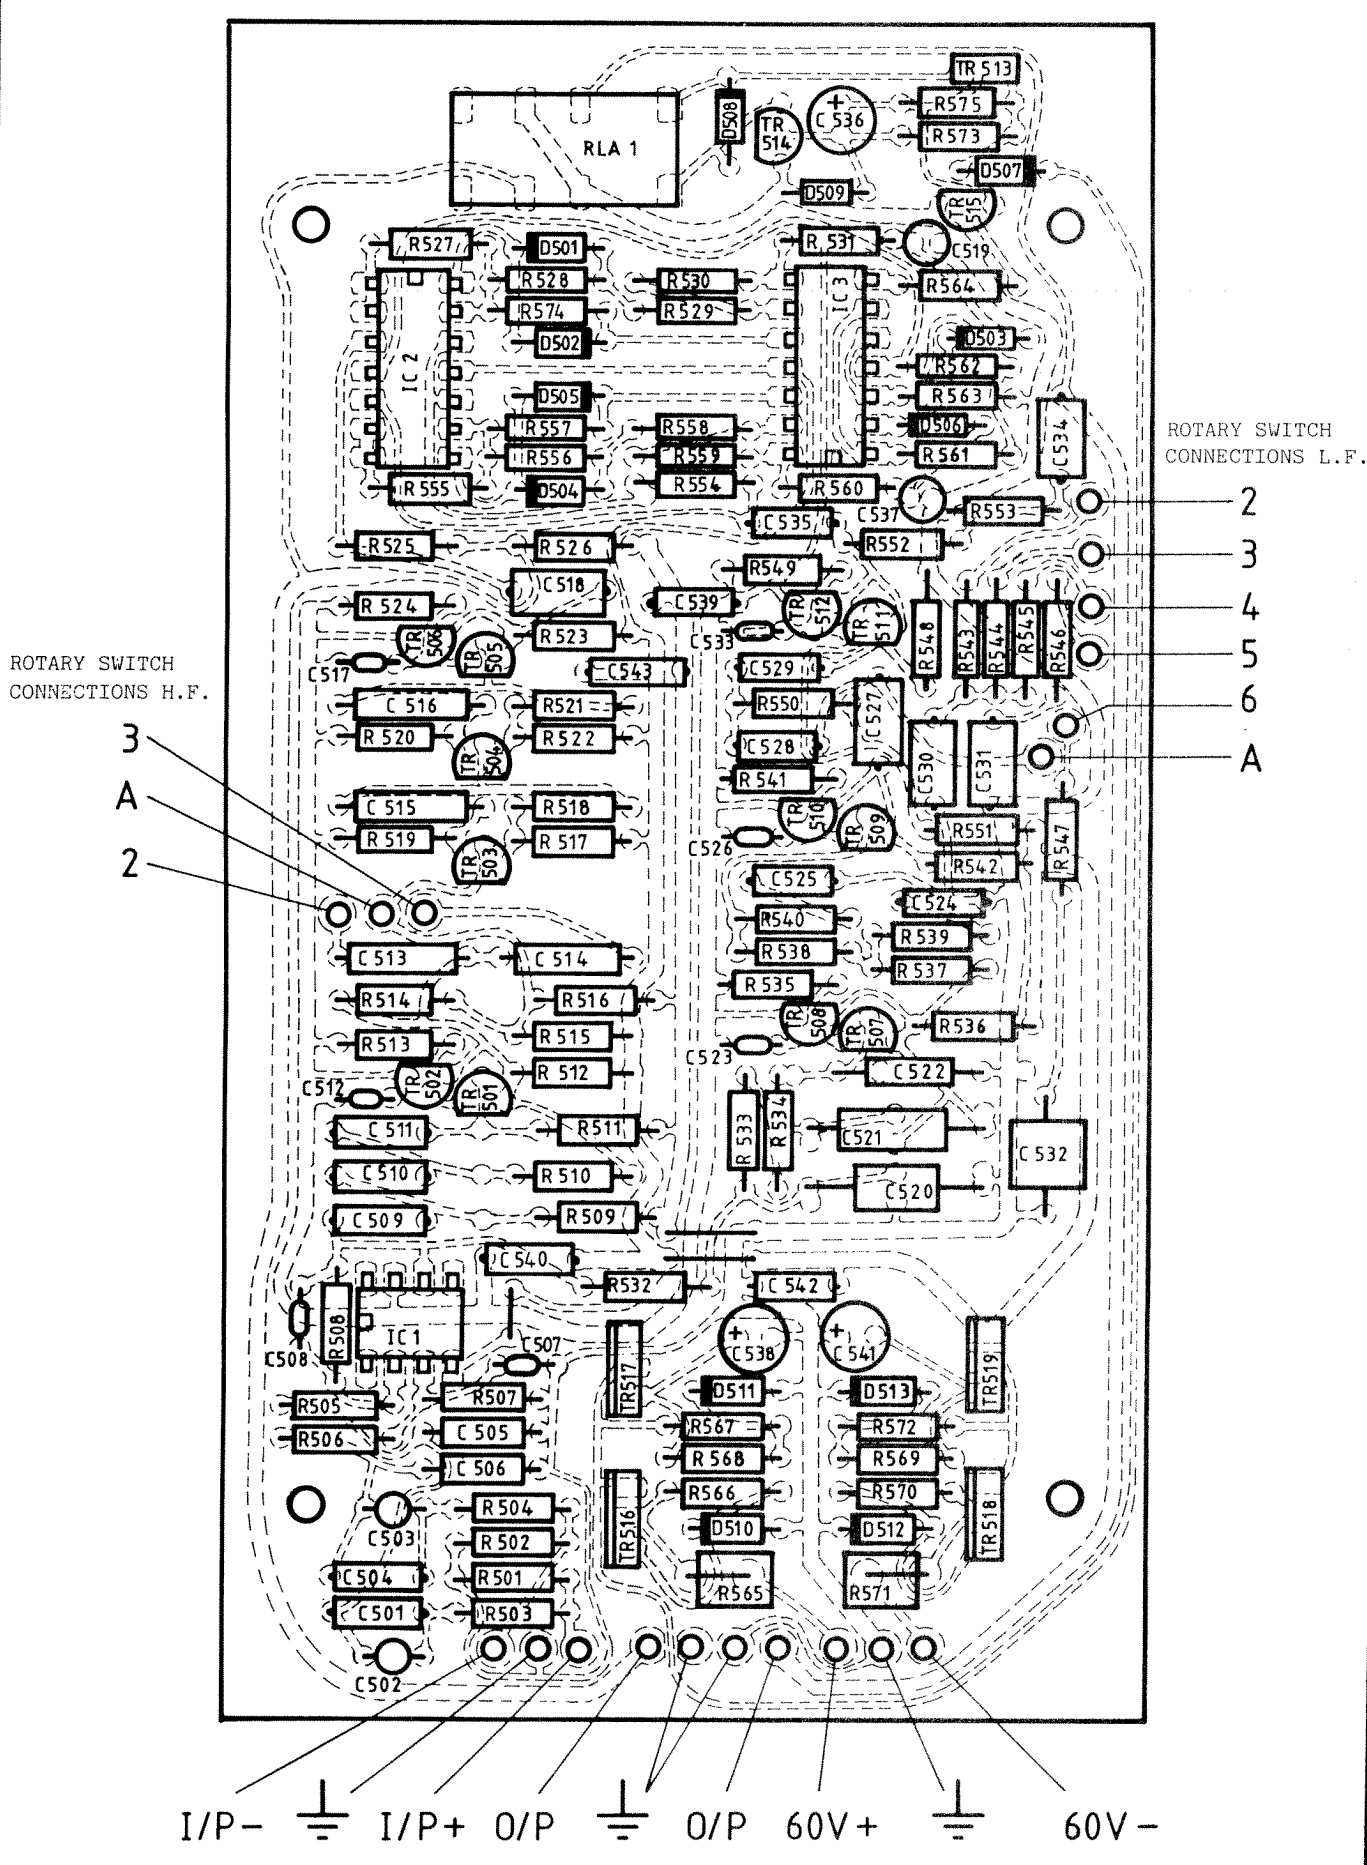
TR513
R575
R573
D507
D508
RLA 1
TR 514
C536
D509
TR 515
R527
D501
R531
C519
R528
R530
R564
R574
R529
IC 2
IC 3
D502
D503
R562
D505
R563
R557
R558
D506
R556
R559
R561
C534
R555
D504
R554
R560
C537
R553
C535
R525
R526
R552
R549
C518
C539
R524
TR 512
TR 511
R548
R543
R544
R545
R546
TR 506
TR 505
R523
C533
C517
C543
C529
C516
R521
R550
C527
R520
R522
C528
C530
C531
TR 504
R541
C515
R518
TR 510
TR 509
R551
R519
R517
C526
R542
R547
TR 503
C525
C524
R540
R539
C513
C514
R538
R537
R535
R514
R516
TR 508
TR 507
R536
R515
R513
C523
R512
C522
TR 502
TR 501
C512
R533
R534
C511
R511
C521
C532
C510
R510
C520
C509
R509
C540
R532
C542
R508
IC1
C507
C538
C541
TR517
TR519
C508
D511
D513
R505
R507
R567
R572
R506
C505
R568
R569
C506
R566
R570
C503
R504
TR516
TR518
R502
D510
D512
C504
R501
R565
R571
C501
R503
C502

ROTARY SWITCH CONNECTIONS L.F.
2
3
4
5
6
A

ROTARY SWITCH CONNECTIONS H.F.
3
A
2

I/P− I/P+ O/P O/P 60V+ 60V−